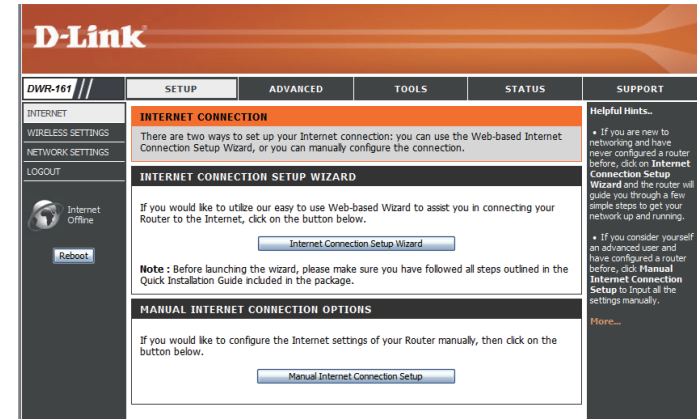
D-Link

DWR-161

SETUP | ADVANCED | TOOLS | STATUS | SUPPORT

INTERNET
WIRELESS SETTINGS
NETWORK SETTINGS
LOGOUT

Internet Offline

Reboot

INTERNET CONNECTION

There are two ways to set up your Internet connection: you can use the Web-based Internet Connection Setup Wizard, or you can manually configure the connection.

INTERNET CONNECTION SETUP WIZARD

If you would like to utilize our easy to use Web-based Wizard to assist you in connecting your Router to the Internet, click on the button below.

Internet Connection Setup Wizard

Note : Before launching the wizard, please make sure you have followed all steps outlined in the Quick Installation Guide included in the package.

MANUAL INTERNET CONNECTION OPTIONS

If you would like to configure the Internet settings of your Router manually, then click on the button below.

Manual Internet Connection Setup

Helpful Hints..

• If you are new to networking and have never configured a router before, click on Internet Connection Setup Wizard and the router will guide you through a few simple steps to get your network up and running.

• If you consider yourself an advanced user and have configured a router before, click Manual Internet Connection Setup to Input all the settings manually.

More...